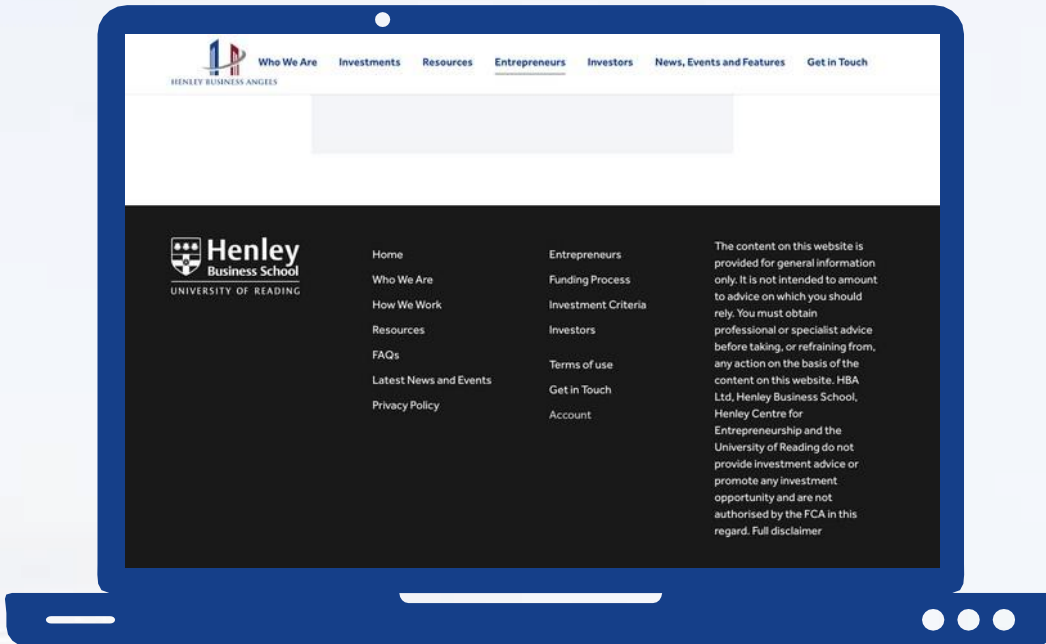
HENLEY BUSINESS ANGELS

Who We Are Investments Resources Entrepreneurs Investors News, Events and Features Get in Touch

Henley Business School
UNIVERSITY OF READING

Home
Who We Are
How We Work
Resources
FAQs
Latest News and Events
Privacy Policy

Entrepreneurs
Funding Process
Investment Criteria
Investors
Terms of use
Get in Touch
Account

The content on this website is provided for general information only. It is not intended to amount to advice on which you should rely. You must obtain professional or specialist advice before taking, or refraining from, any action on the basis of the content on this website. HBA Ltd, Henley Business School, Henley Centre for Entrepreneurship and the University of Reading do not provide investment advice or promote any investment opportunity and are not authorised by the FCA in this regard. Full disclaimer